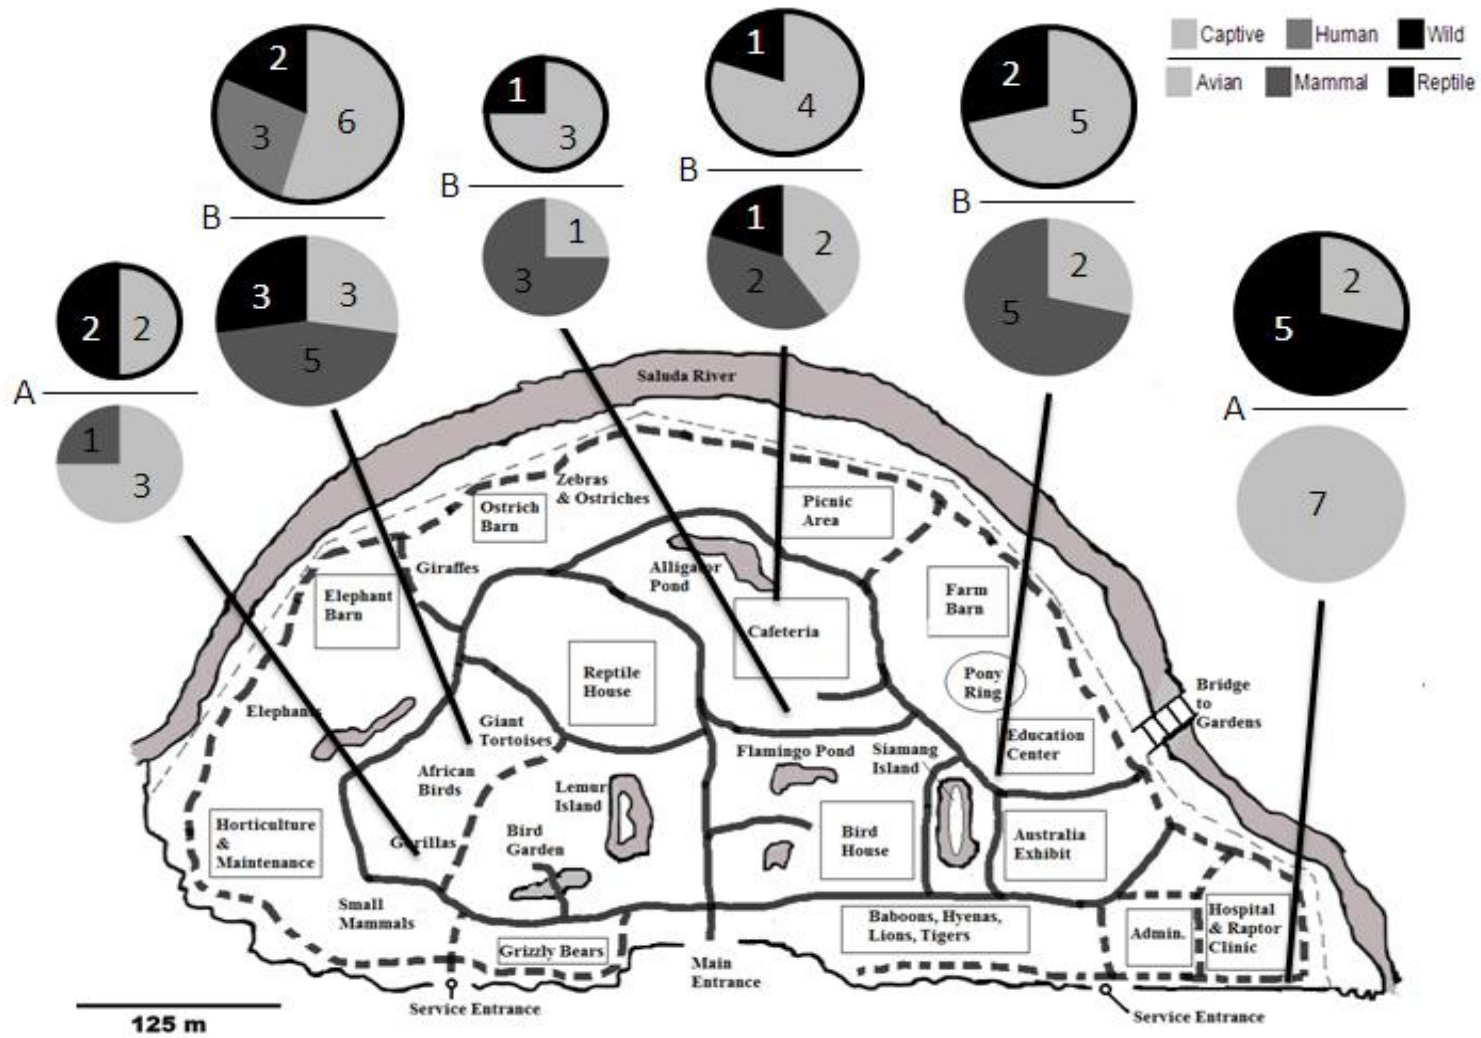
Captive Human Wild
Avian Mammal Reptile

2
6
3
B
3
3
5

1
3
B
1
3

1
4
B
1
2
2

2
5
B
2
5

2
2
A
1
3

2
5
A
7

Saluda River
Zebras & Ostriches
Ostrich Barn
Picnic Area
Giraffes
Elephant Barn
Alligator Pond
Farm Barn
Cafeteria
Reptile House
Pony Ring
Bridge to Gardens
Elephants
Giant Tortoises
Education Center
Flamingo Pond
Siamang Island
African Birds
Lemur Island
Horticulture & Maintenance
Gorillas
Bird Garden
Bird House
Australia Exhibit
Small Mammals
Baboons, Hyenas, Lions, Tigers
Admin.
Hospital & Raptor Clinic
Grizzly Bears
Main Entrance
Service Entrance
Service Entrance
125 m